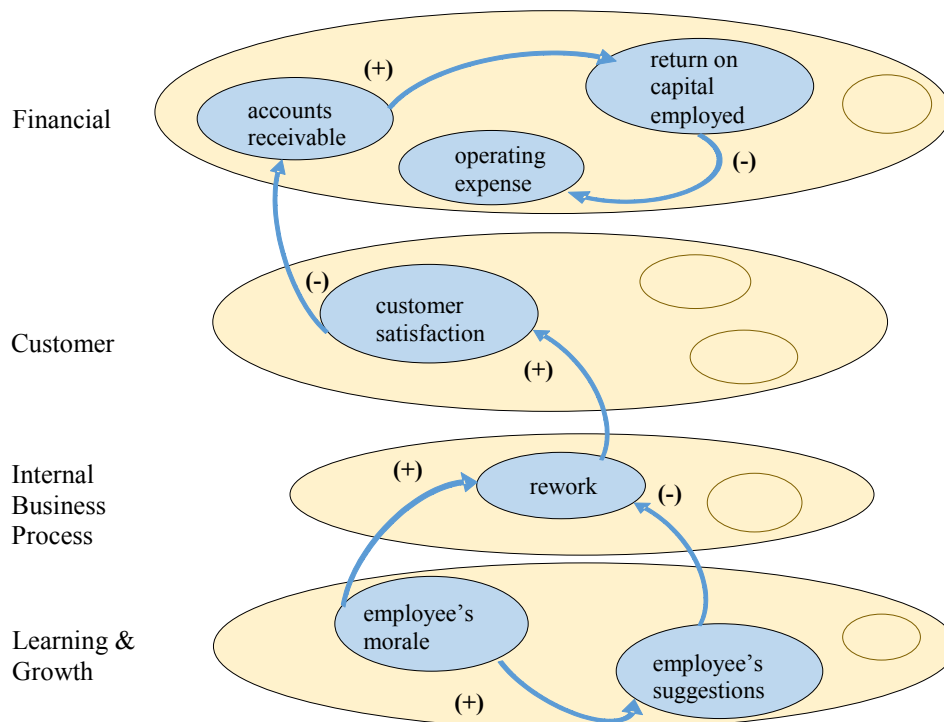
Financial

(+)

accounts receivable

return on capital employed

operating expense

(-)

Customer

(-)

customer satisfaction

(+)

Internal Business Process

(+)

rework

(-)

Learning & Growth

employee's morale

employee's suggestions

(+)